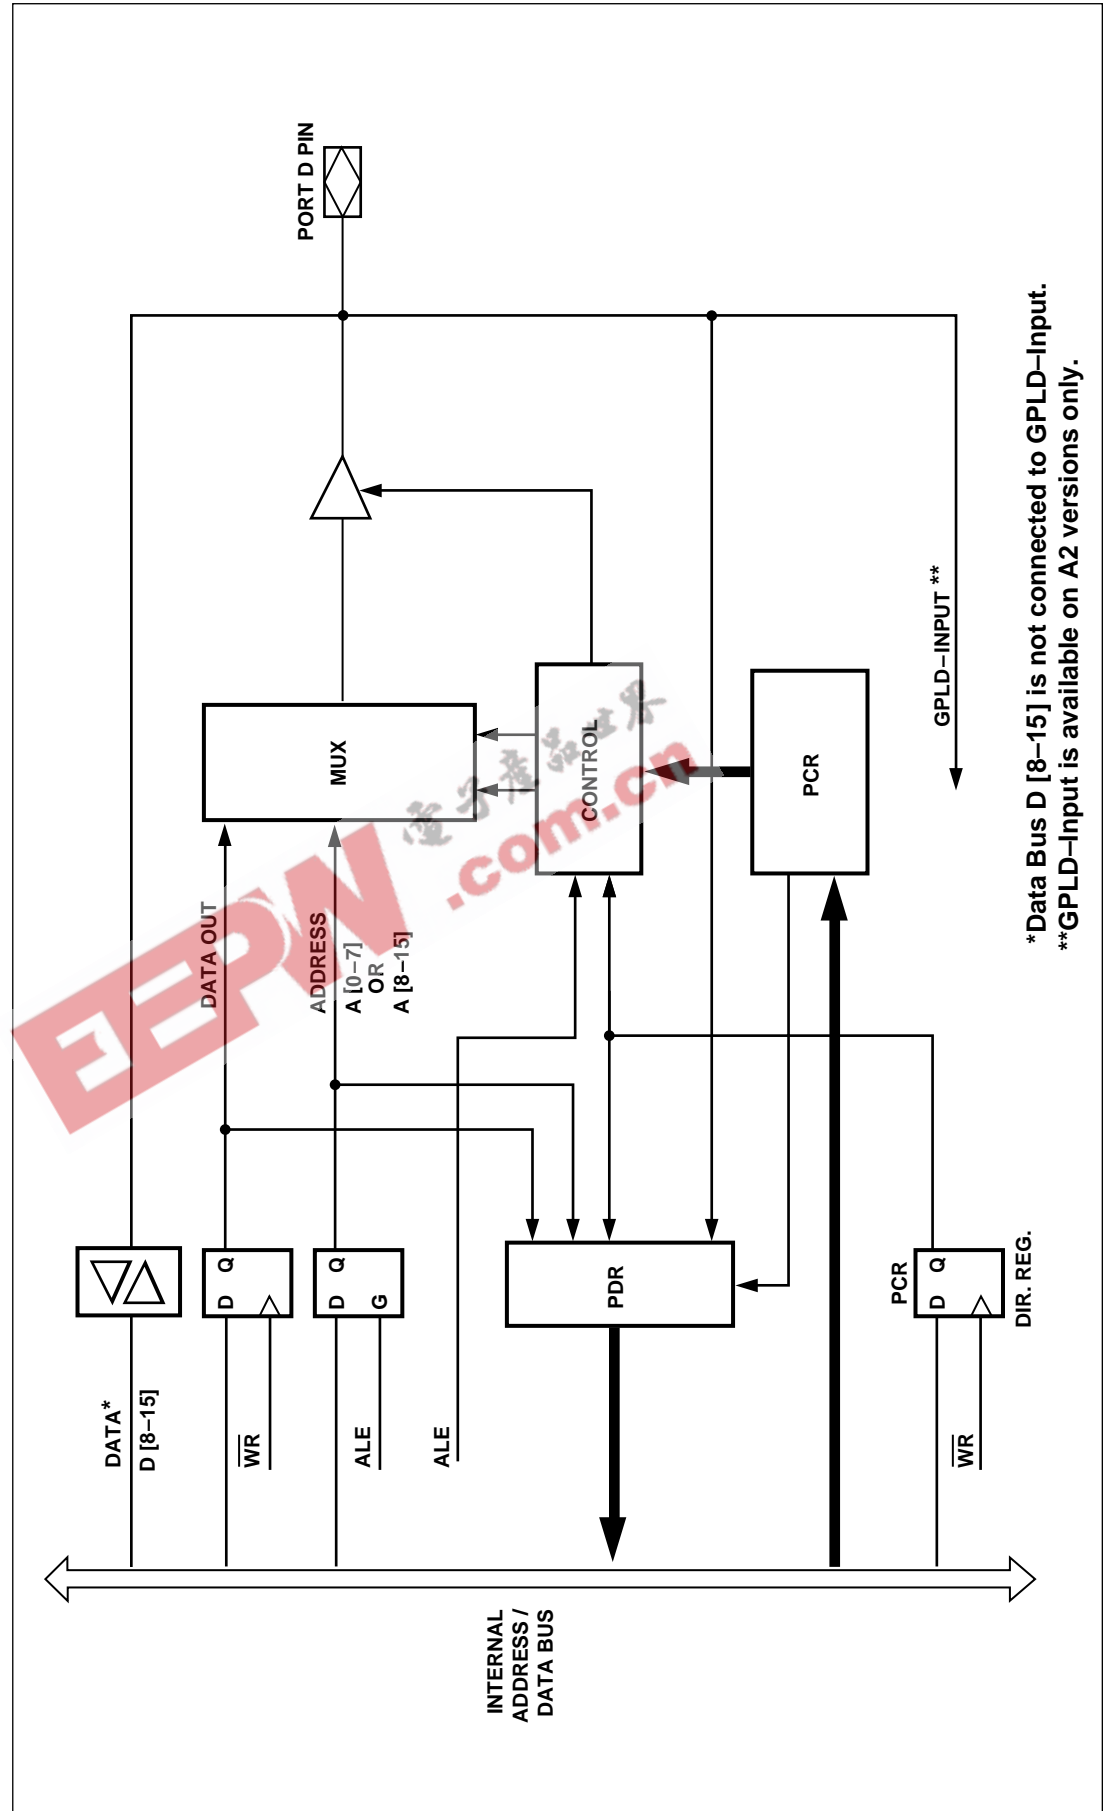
PORT D PIN

MUX

CONTROL

PCR

GPLD–INPUT **

DATA OUT

ADDRESS

A [0–7] OR A [8–15]

DATA*

D [8–15]

D Q

$\overline{WR}$

D Q G

ALE

ALE

PDR

PCR

D Q

DIR. REG.

$\overline{WR}$

INTERNAL ADDRESS / DATA BUS

*Data Bus D [8–15] is not connected to GPLD–Input.
**GPLD–Input is available on A2 versions only.

EEPW
.com.cn